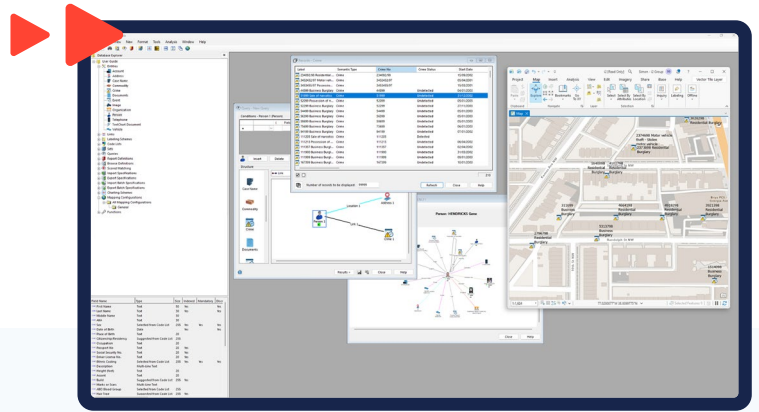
View Format Tools Analysis Window Help

Database Explorer

Link Guider
Entities
Account
Address
Case Notes
Commodity
Crime
Document
Event
Image
Organisation
Person
Telephone
Text/Chart Document
Vehicle
Links
Labelling Schemes
Saved Lists
Sets
Selections
Export Definitions
Ensure Definitions
Record Matching
Format Specifications
Export Specifications
Import Batch Specifications
Event Batch Specifications
Charting Schemes
Mapping Configurations
General
Functions

Insert Delete

Number of records to be displayed 2000

Refresh Close Edit

Person : HENDRICKS Steve

Close Help

Results Close Help

Project Map Insert Analysis View Edit Imagery Share Help Vector Tile Layer

Map

Residential Burglary
Business Burglary
Residential Burglary
Business Burglary
Residential Burglary
Business Burglary
Residential Burglary
Residential Burglary
Business Burglary
Residential Burglary
Motor vehicle theft
Residential Burglary

Field Name Type Size Indexed Mandatory Show
First Name Text
Last Name Text
Middle Name Text
Alias Text
Sex Selected from Code List
Date of Birth Date
Place of Birth Text
Citizenship/Residency Suggested from Code List
Occupation Text
Height Text
Social Security No. Text
Driver License No. Text
Ethnic Coding Suggested from Code List
Description Multi-Line Text
Weight Text
Accent Text
Build Suggested from Code List
Marks or Scars Multi-Line Text
Hair Colour Selected from Code List
Face Type Text